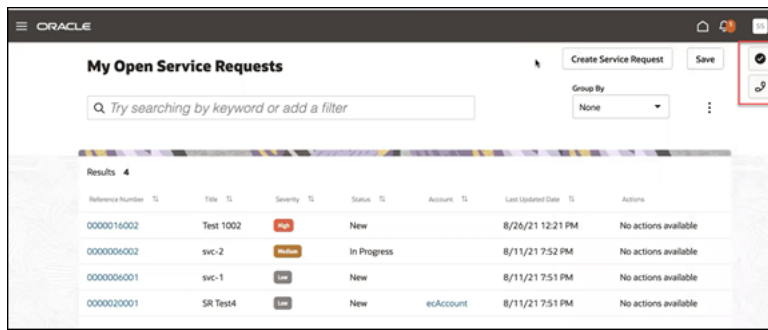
ORACLE

SS

My Open Service Requests

Create Service Request

Save

Try searching by keyword or add a filter

Group By

None

Results 4

| Reference Number | Title | Severity | Status | Account | Last Updated Date | Actions |
|---|---|---|---|---|---|---|
| 0000016002 | Test 1002 | High | New | | 8/26/21 12:21 PM | No actions available |
| 0000006002 | svc-2 | Medium | In Progress | | 8/11/21 7:52 PM | No actions available |
| 0000006001 | svc-1 | Low | New | | 8/11/21 7:51 PM | No actions available |
| 0000020001 | SR Test4 | Low | New | ecAccount | 8/11/21 7:57 PM | No actions available |